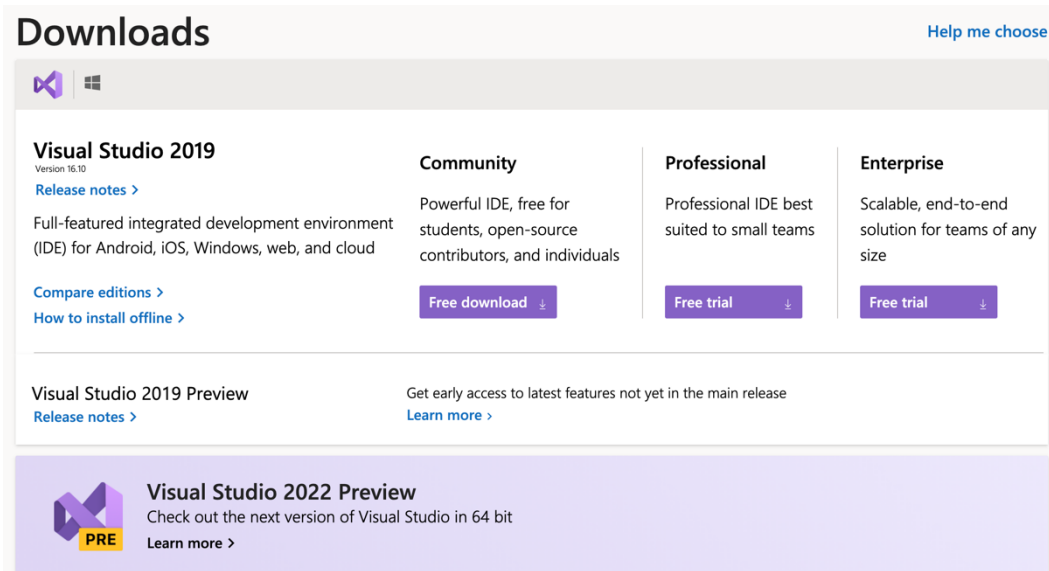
Downloads

Help me choose

Visual Studio 2019
Version 16.10
Release notes >

Full-featured integrated development environment (IDE) for Android, iOS, Windows, web, and cloud

Compare editions >
How to install offline >

Community
Powerful IDE, free for students, open-source contributors, and individuals
Free download ↓

Professional
Professional IDE best suited to small teams
Free trial ↓

Enterprise
Scalable, end-to-end solution for teams of any size
Free trial ↓

Visual Studio 2019 Preview
Release notes >

Get early access to latest features not yet in the main release
Learn more >

PRE

Visual Studio 2022 Preview
Check out the next version of Visual Studio in 64 bit
Learn more >